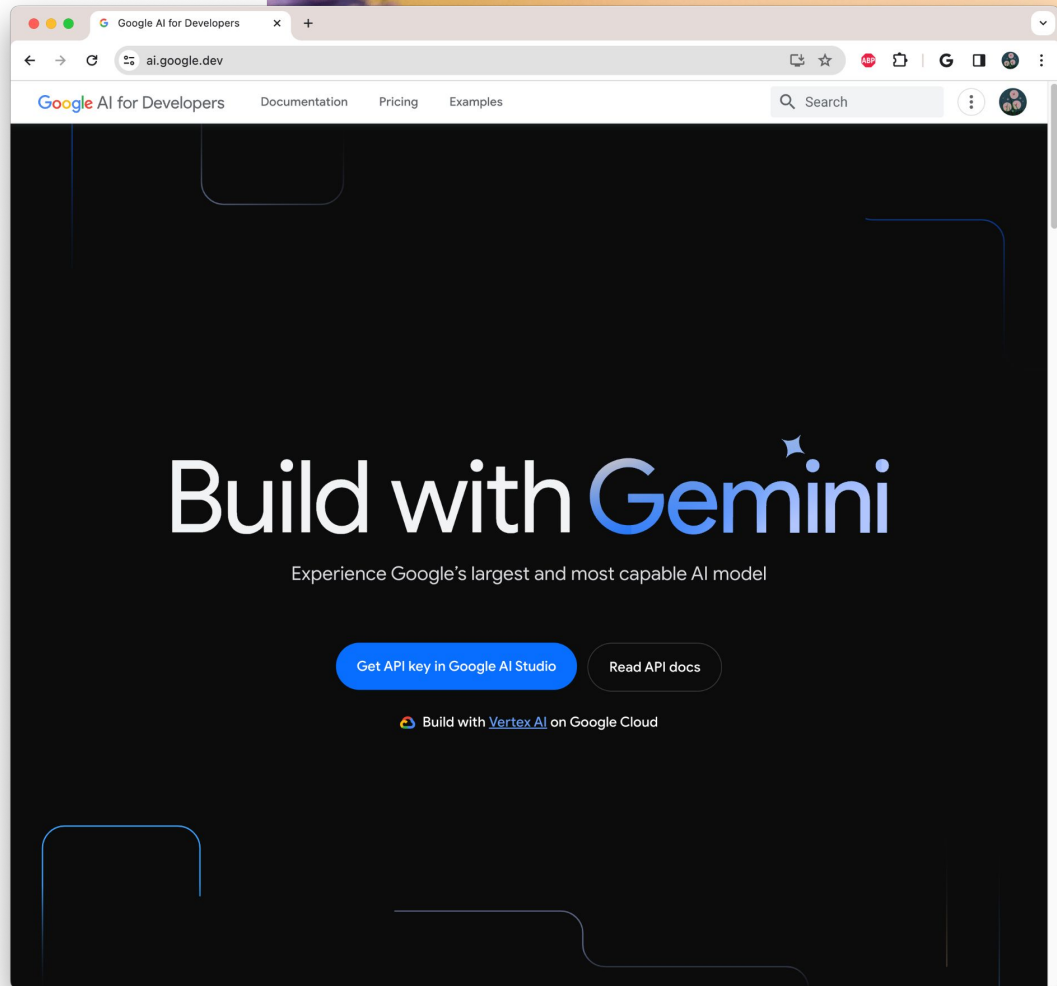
Google AI for Developers
ai.google.dev
ABP
G
Google AI for Developers Documentation Pricing Examples
Search

Build with Gemini

Experience Google's largest and most capable AI model

Get API key in Google AI Studio
Read API docs

Build with Vertex AI on Google Cloud